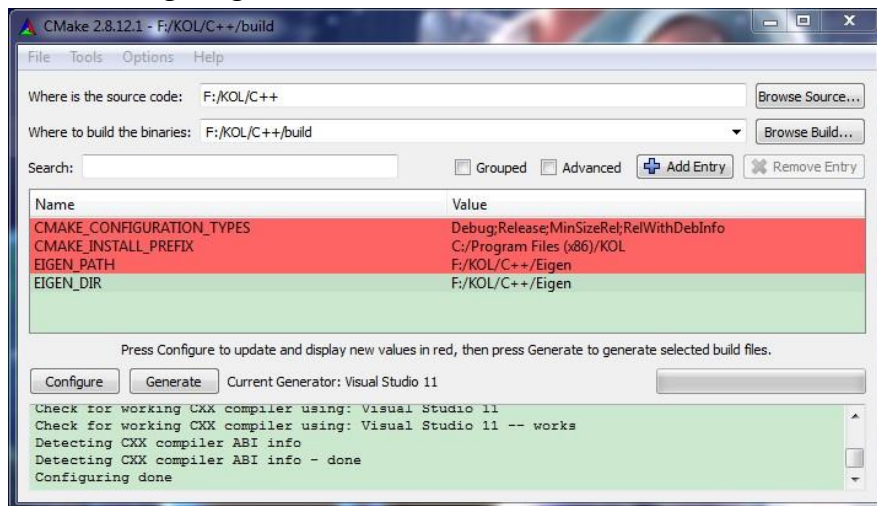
CMake 2.8.12.1 - F:/KOL/C++/build

File Tools Options Help

Where is the source code: F:/KOL/C++

Browse Source...

Where to build the binaries: F:/KOL/C++/build

Browse Build...

Search:

Grouped Advanced Add Entry Remove Entry

| Name | Value |
|---|---|
| CMAKE_CONFIGURATION_TYPES | Debug;Release;MinSizeRel;RelWithDebInfo |
| CMAKE_INSTALL_PREFIX | C:/Program Files (x86)/KOL |
| EIGEN_PATH | F:/KOL/C++/Eigen |
| EIGEN_DIR | F:/KOL/C++/Eigen |

Press Configure to update and display new values in red, then press Generate to generate selected build files.

Configure Generate Current Generator: Visual Studio 11

Check for working CXX compiler using: Visual Studio 11
Check for working CXX compiler using: Visual Studio 11 -- works
Detecting CXX compiler ABI info
Detecting CXX compiler ABI info - done
Configuring done